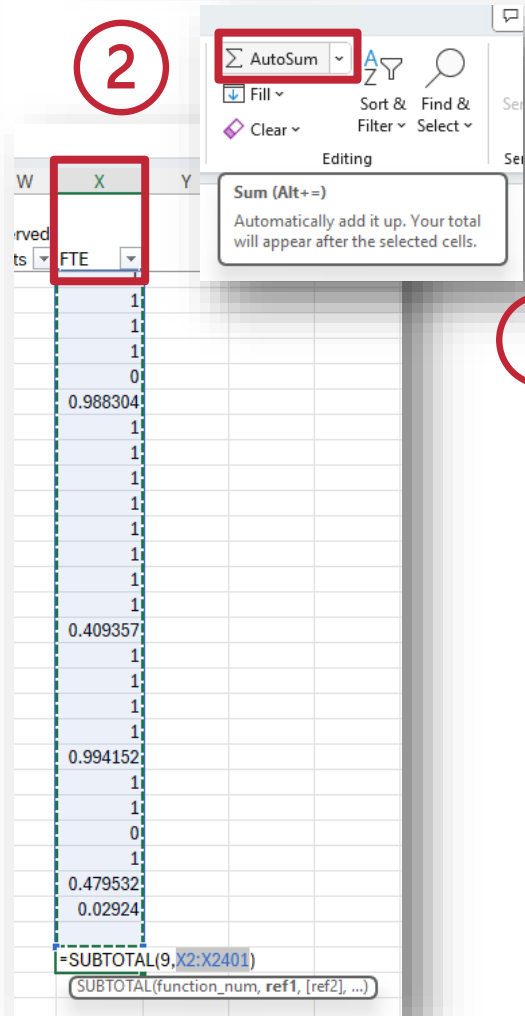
2

AutoSum
Fill
Clear
Sort & Filter
Find & Select
Editing

Sum (Alt+=)
Automatically add it up. Your total will appear after the selected cells.

W X Y
erved
ts FTE

| FTE |
|---|
| 1 |
| 1 |
| 1 |
| 0 |
| 0.988304 |
| 1 |
| 1 |
| 1 |
| 1 |
| 1 |
| 1 |
| 1 |
| 1 |
| 0.409357 |
| 1 |
| 1 |
| 1 |
| 1 |
| 0.994152 |
| 1 |
| 1 |
| 0 |
| 1 |
| 0.479532 |
| 0.02924 |

=SUBTOTAL(9,X2:X2401)
SUBTOTAL(function_num, ref1, [ref2], ...)